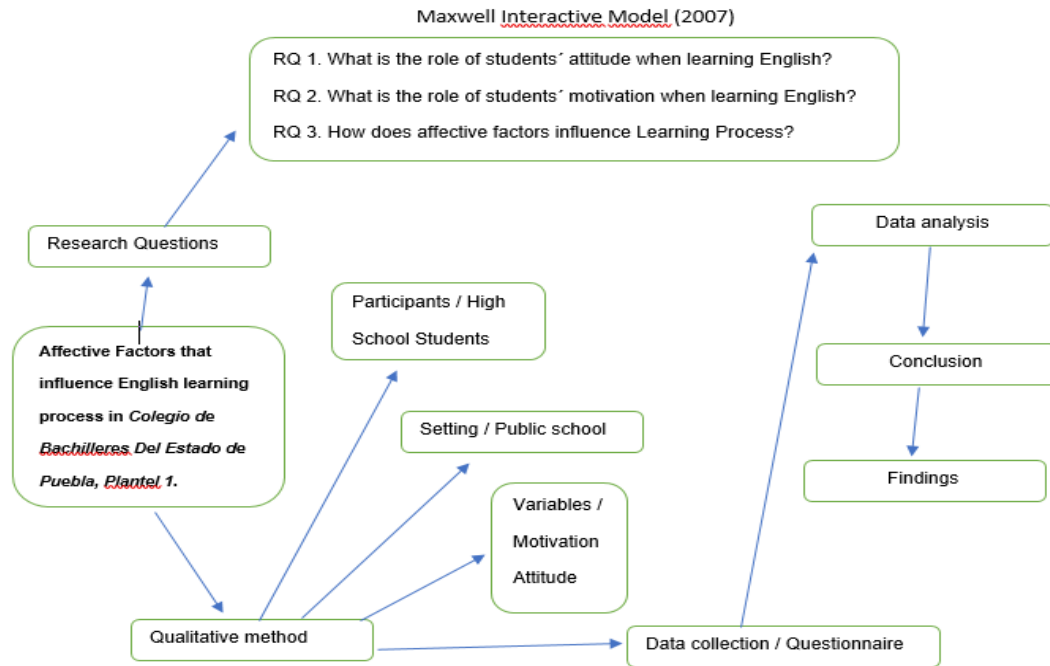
Maxwell Interactive Model (2007)

RQ 1. What is the role of students´ attitude when learning English?

RQ 2. What is the role of students´ motivation when learning English?

RQ 3. How does affective factors influence Learning Process?

Research Questions

Affective Factors that influence English learning process in *Colegio de Bachilleres Del Estado de Puebla, Plantel 1.*

Participants / High School Students

Setting / Public school

Variables / Motivation Attitude

Qualitative method

Data collection / Questionnaire

Data analysis

Conclusion

Findings